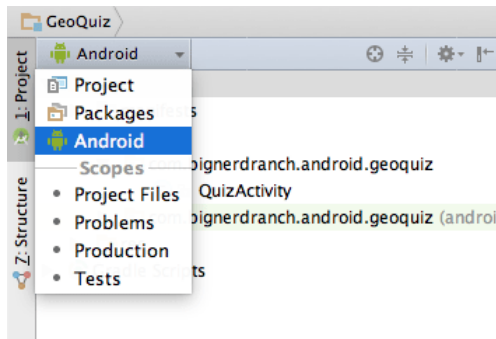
GeoQuiz

Android

1: Project

Z: Structure

Project
Packages
Android
Scopes
Project Files
Problems
Production
Tests

fests
bignerdranch.android.geoquiz
QuizActivity
bignerdranch.android.geoquiz (androi
le Scripts